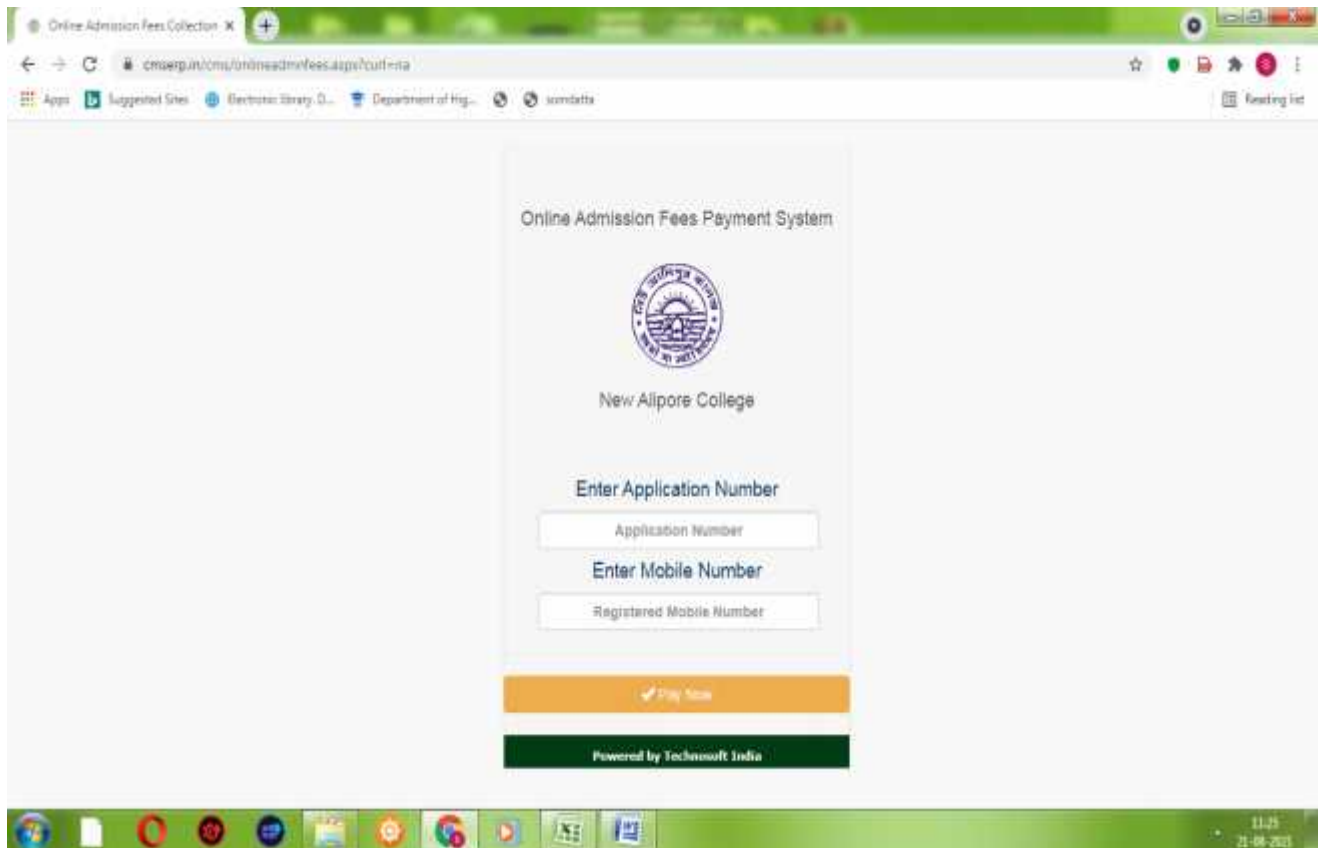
Online Admission Fees Collection ×

cmserp.in/cms/onlineadmnfees.aspx?curl=na

Apps Suggested Sites Electronic library. D... Department of Hig... somdatta

Reading list

Online Admission Fees Payment System

New Alipore College

Enter Application Number

Application Number

Enter Mobile Number

Registered Mobile Number

✔ Pay Now

Powered by Technosoft India

11:25
21-08-2021